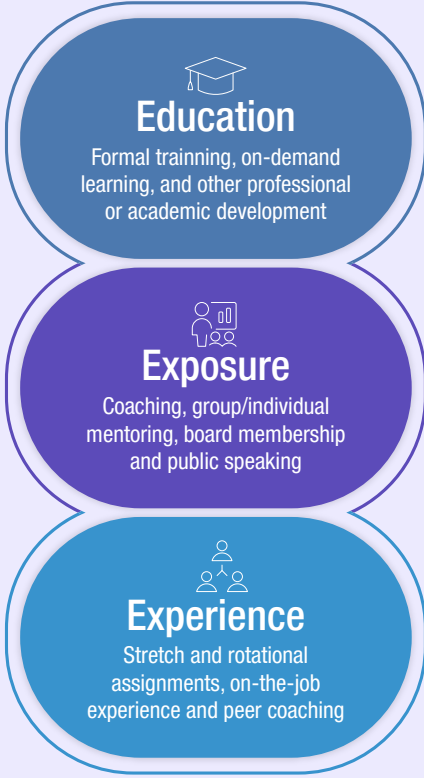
Education
Formal training, on-demand learning, and other professional or academic development

Exposure
Coaching, group/individual mentoring, board membership and public speaking

Experience
Stretch and rotational assignments, on-the-job experience and peer coaching